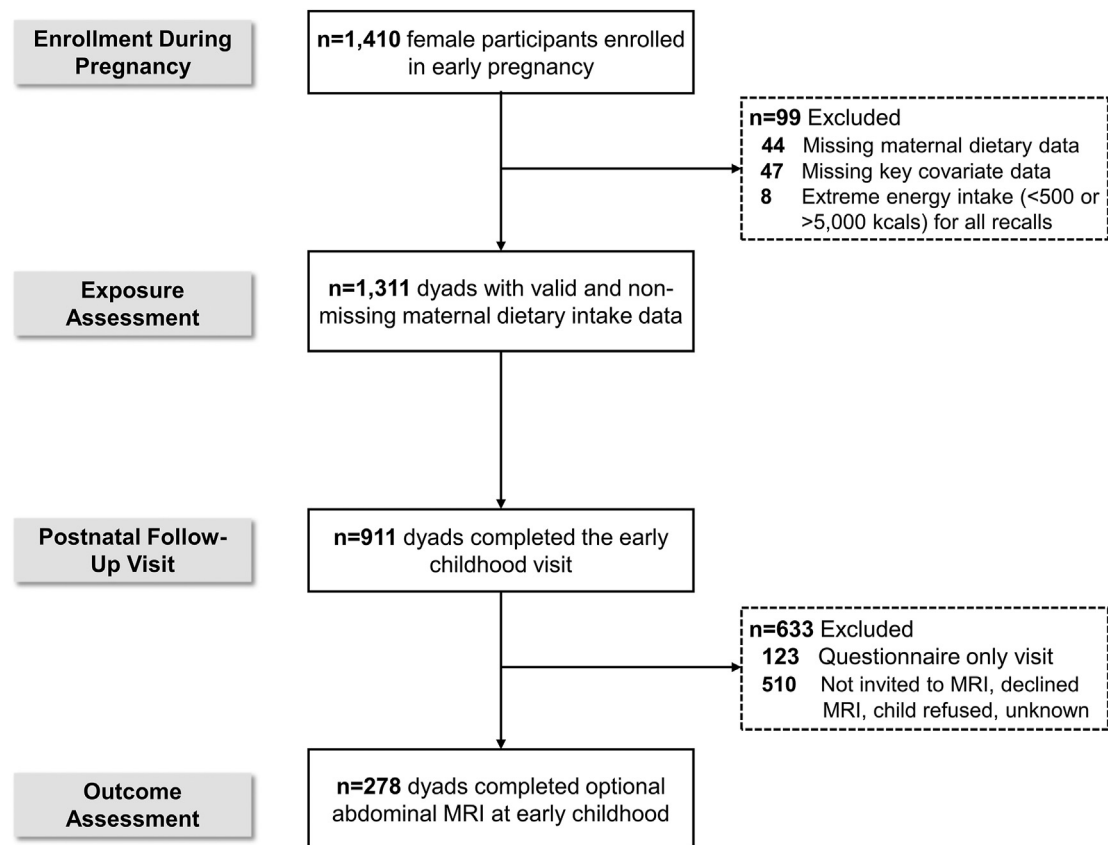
Enrollment During Pregnancy

n=1,410 female participants enrolled in early pregnancy

n=99 Excluded
44 Missing maternal dietary data
47 Missing key covariate data
8 Extreme energy intake (<500 or >5,000 kcals) for all recalls

Exposure Assessment

n=1,311 dyads with valid and non-missing maternal dietary intake data

Postnatal Follow-Up Visit

n=911 dyads completed the early childhood visit

n=633 Excluded
123 Questionnaire only visit
510 Not invited to MRI, declined MRI, child refused, unknown

Outcome Assessment

n=278 dyads completed optional abdominal MRI at early childhood